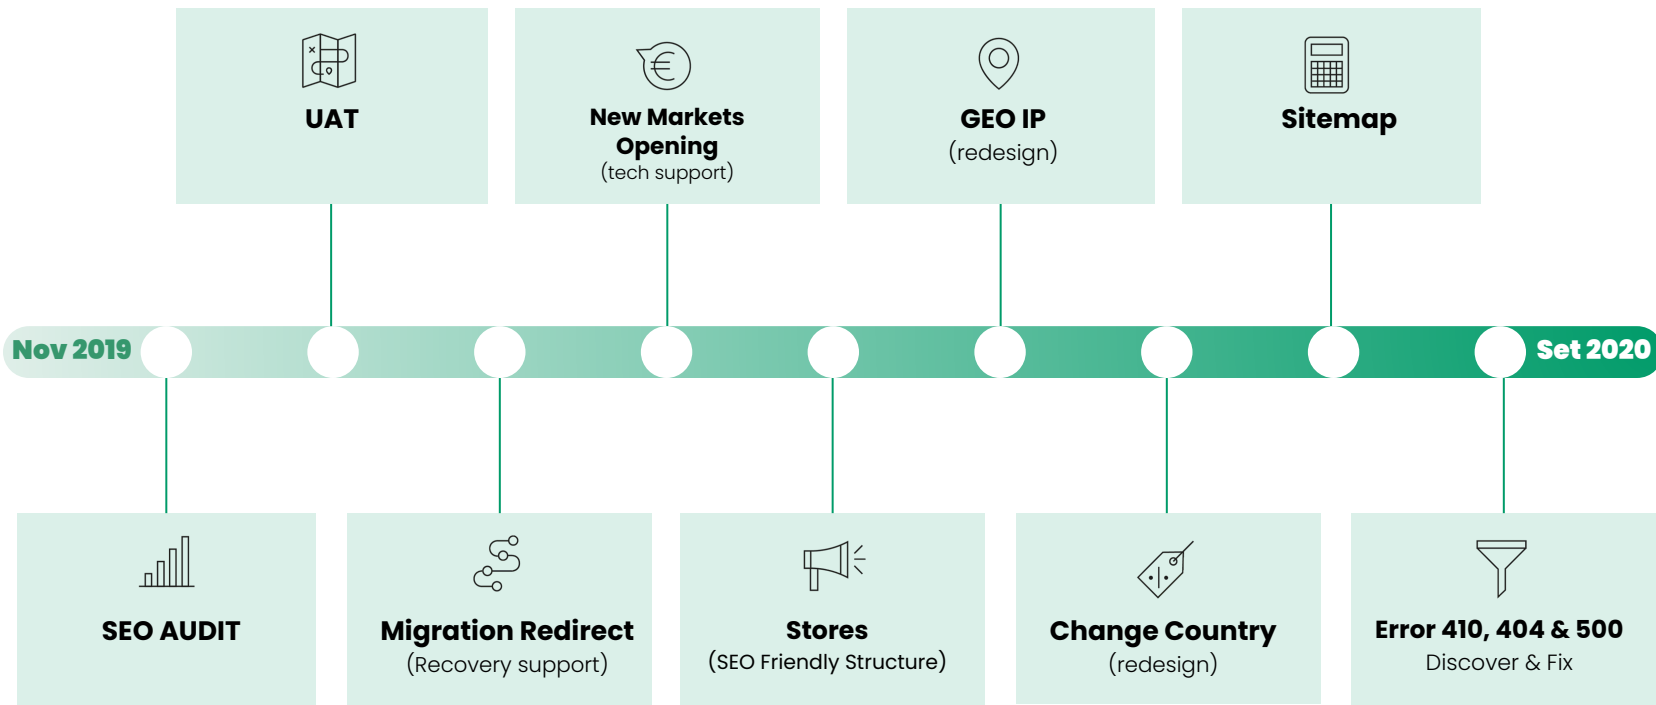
UAT

New Markets Opening
(tech support)

GEO IP
(redesign)

Sitemap

Nov 2019

Set 2020

SEO AUDIT

Migration Redirect
(Recovery support)

Stores
(SEO Friendly Structure)

Change Country
(redesign)

Error 410, 404 & 500
Discover & Fix